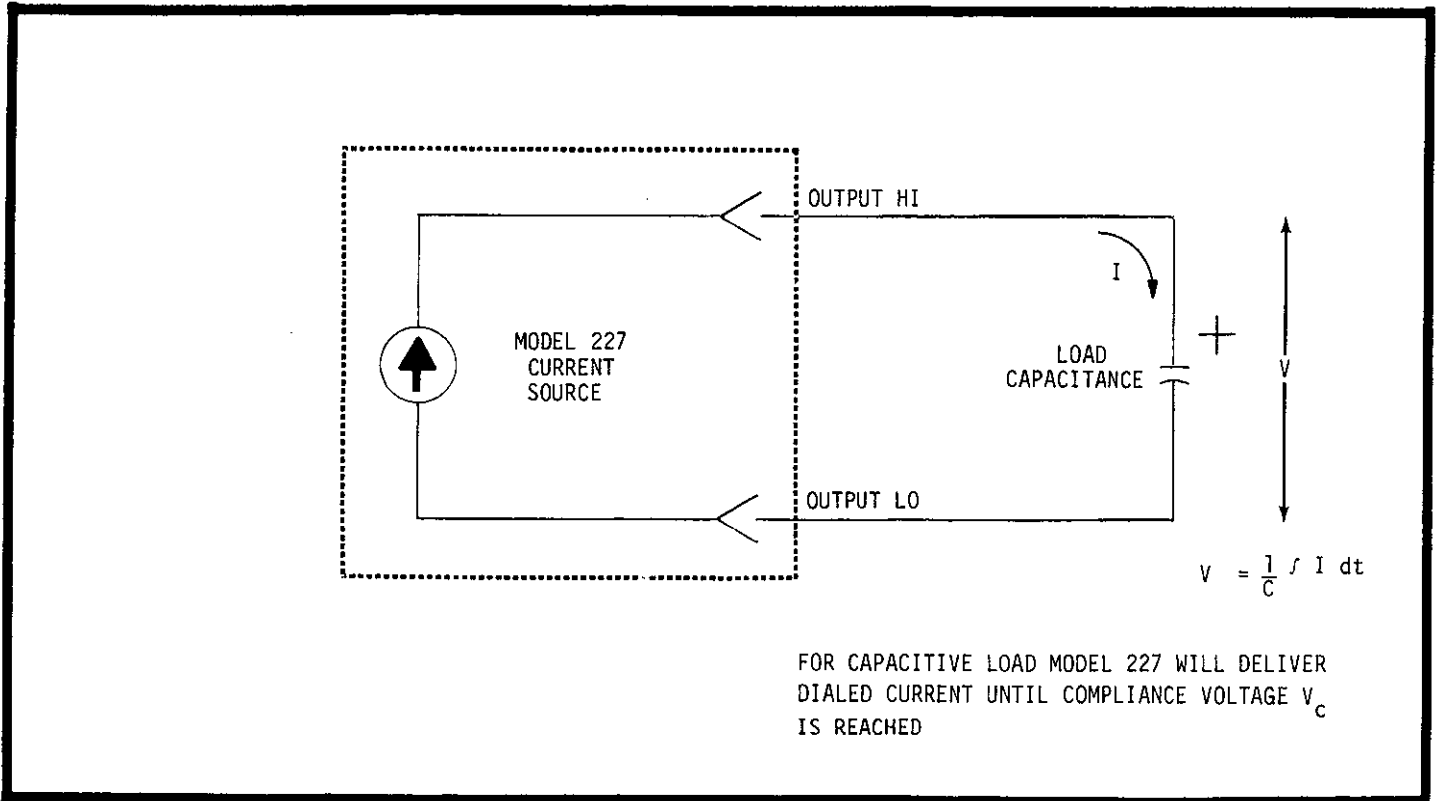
OUTPUT HI

I

MODEL 227
CURRENT
SOURCE

LOAD
CAPACITANCE

+

V

OUTPUT LO

$V = \frac{1}{C} \int I \, dt$

FOR CAPACITIVE LOAD MODEL 227 WILL DELIVER DIALED CURRENT UNTIL COMPLIANCE VOLTAGE $V_C$ IS REACHED